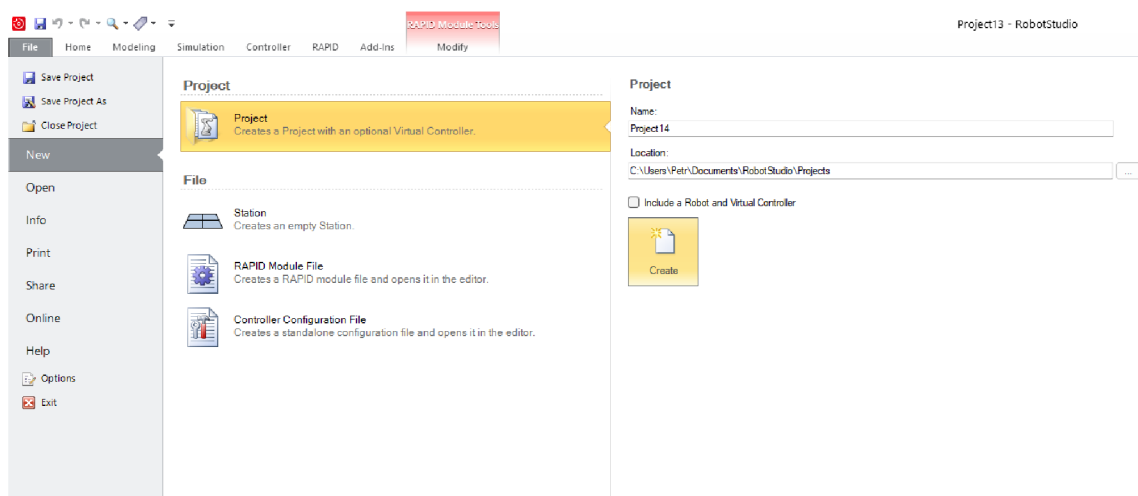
RAPID Module Tools

Project13 - RobotStudio

File Home Modeling Simulation Controller RAPID Add-Ins Modify

Save Project
Save Project As
Close Project
New
Open
Info
Print
Share
Online
Help
Options
Exit

Project

Project
Creates a Project with an optional Virtual Controller.

File

Station
Creates an empty Station.

RAPID Module File
Creates a RAPID module file and opens it in the editor.

Controller Configuration File
Creates a standalone configuration file and opens it in the editor.

Project

Name:
Project14

Location:
C:\Users\Petr\Documents\RobotStudio\Projects

...

Include a Robot and Virtual Controller

Create